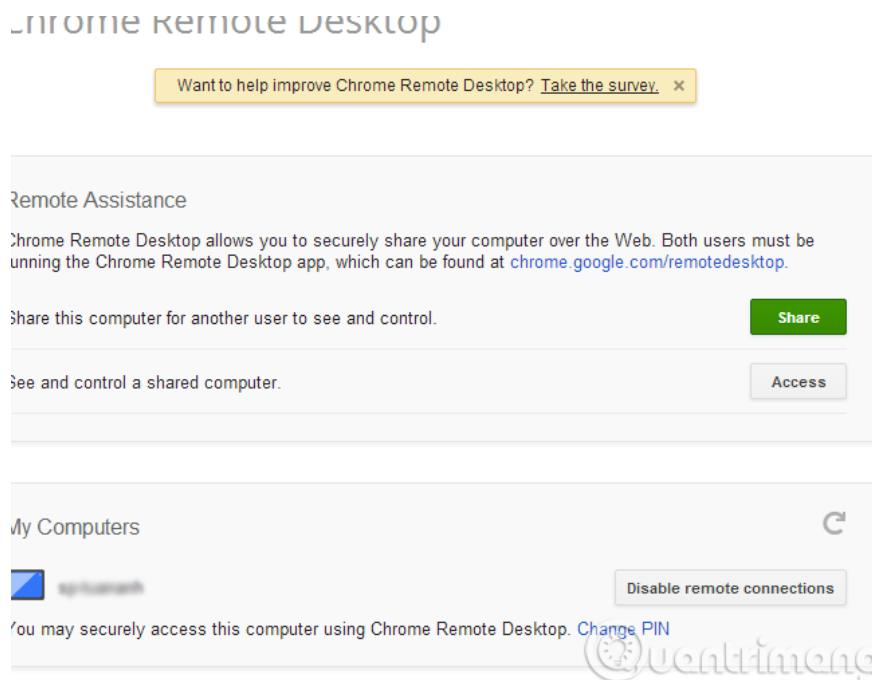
Chrome Remote Desktop

Want to help improve Chrome Remote Desktop? Take the survey. ×

Remote Assistance

Chrome Remote Desktop allows you to securely share your computer over the Web. Both users must be running the Chrome Remote Desktop app, which can be found at chrome.google.com/remotedesktop.

Share this computer for another user to see and control.

Share

See and control a shared computer.

Access

My Computers

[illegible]

Disable remote connections

You may securely access this computer using Chrome Remote Desktop. Change PIN

Quantrimang